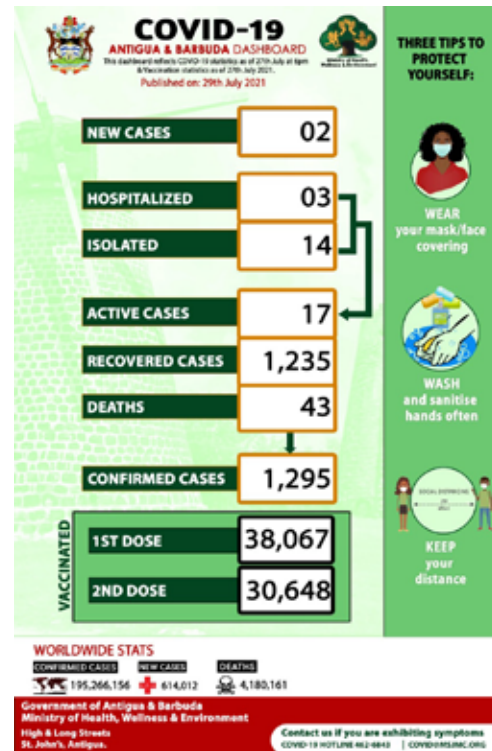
COVID-19
ANTIGUA & BARBUDA DASHBOARD
This dashboard reflects COVID-19 statistics as of 27th July at 6pm & Vaccination statistics as of 27th July 2021.
Published on: 29th July 2021

Ministry of Health, Wellness & Environment

NEW CASES 02

HOSPITALIZED 03

ISOLATED 14

ACTIVE CASES 17

RECOVERED CASES 1,235

DEATHS 43

CONFIRMED CASES 1,295

VACCINATED
1ST DOSE 38,067
2ND DOSE 30,648

THREE TIPS TO PROTECT YOURSELF:

WEAR your mask/face covering

WASH and sanitise hands often

SOCIAL DISTANCING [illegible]

KEEP your distance

WORLDWIDE STATS
CONFIRMED CASES 195,266,156
NEW CASES 614,012
DEATHS 4,180,161

Government of Antigua & Barbuda
Ministry of Health, Wellness & Environment
High & Long Streets
St. John's, Antigua.

Contact us if you are exhibiting symptoms
COVID-19 HOTLINE 462-6843 | COVID@MSJMC.ORG